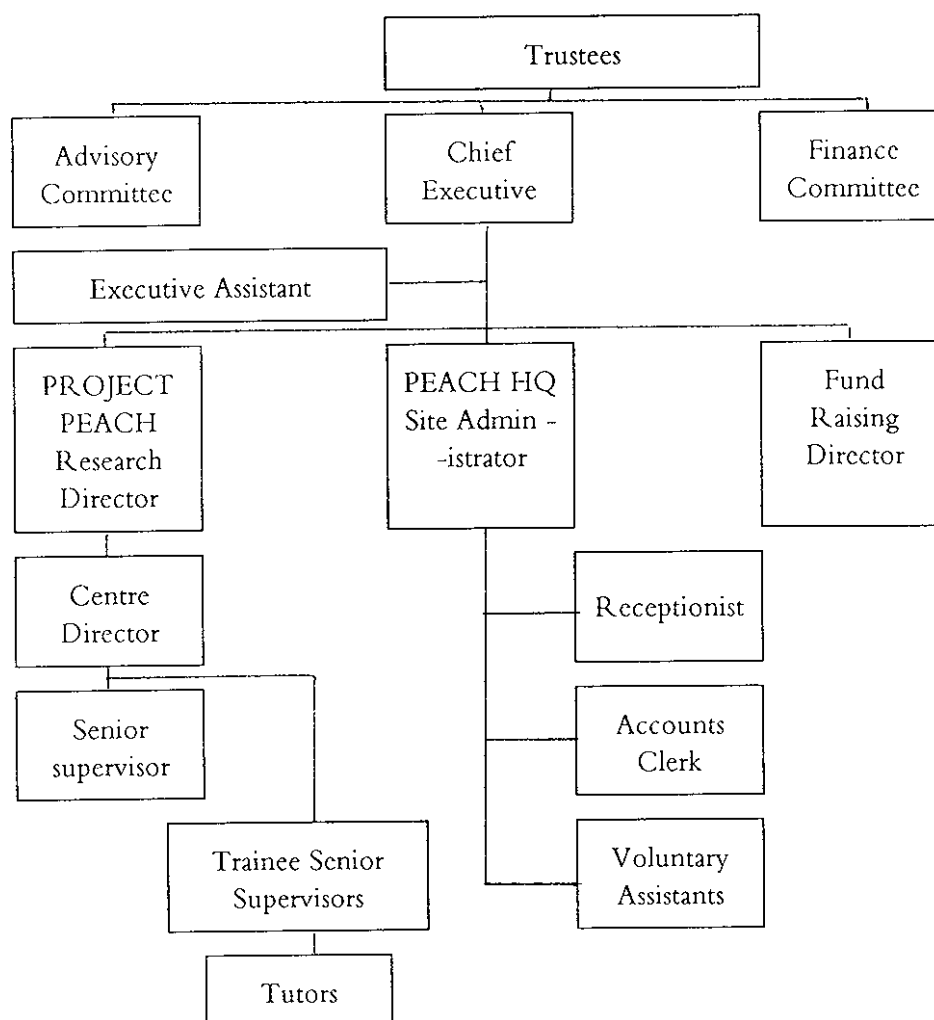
Trustees

Advisory Committee

Chief Executive

Finance Committee

Executive Assistant

PROJECT PEACH Research Director

PEACH HQ Site Admin - -istrator

Fund Raising Director

Centre Director

Receptionist

Senior supervisor

Accounts Clerk

Trainee Senior Supervisors

Voluntary Assistants

Tutors